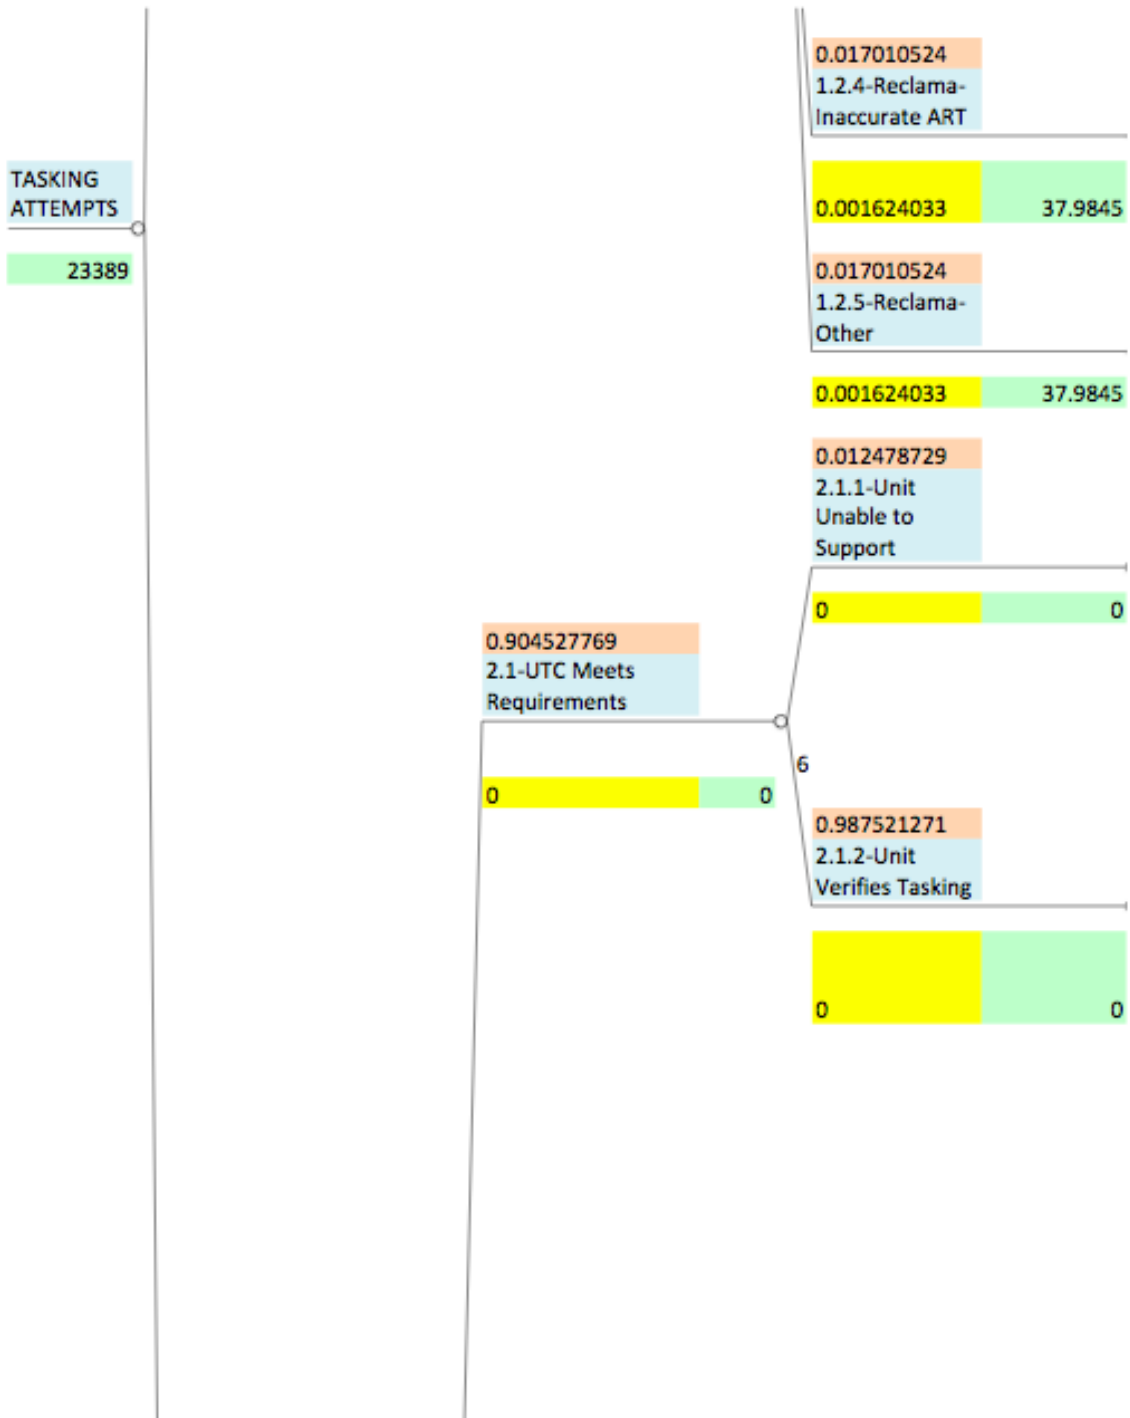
0.017010524
1.2.4-Reclama-Inaccurate ART

TASKING ATTEMPTS

23389

0.001624033 37.9845

0.017010524
1.2.5-Reclama-Other

0.001624033 37.9845

0.012478729
2.1.1-Unit Unable to Support

0 0

0.904527769
2.1-UTC Meets Requirements

0 0

6

0.987521271
2.1.2-Unit Verifies Tasking

0 0